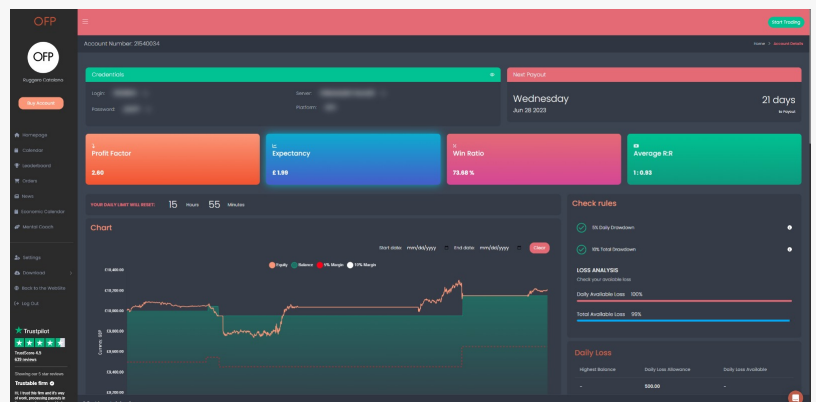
OFP

OFP

Ruggero Cantiano

Buy Account

Homepage
Calendar
Leaderboard
Orders
News
Economic Calendar
Mentor Coach

Settings
Download
Back to the Website
Log Out

Trustpilot
TrustScore 4.5
620 reviews
Showing our 5 star reviews
Trustable firm
Hi, I trust this firm and it's way of work, processing payouts in

Start Trading

Account Number: 21540034

Home > Account Details

Credentials
Login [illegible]
Password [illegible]
Server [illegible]
Platform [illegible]

Next Payout
Wednesday
Jun 28 2023
21 days
to Payout

Profit Factor
2.60

Expectancy
£ 1.99

Win Ratio
73.68 %

Average R:R
1 : 0.93

YOUR DAILY LIMIT WILL RESET: 15 Hours 55 Minutes

Chart
Start date: mm/dd/yyyy End date: mm/dd/yyyy Clear
Equity Balance 5% Margin 10% Margin
£10,400.00
£10,200.00
£10,000.00
£9,800.00
£9,600.00
£9,400.00
£9,200.00
Currency GBP

Check rules
5% Daily Drawdown
10% Total Drawdown
LOSS ANALYSIS
Check your available loss
Daily Available Loss 100%
Total Available Loss 99%

Daily Loss
| Highest Balance | Daily Loss Allowance | Daily Loss Available |
|---|---|---|
| - | 500.00 | - |